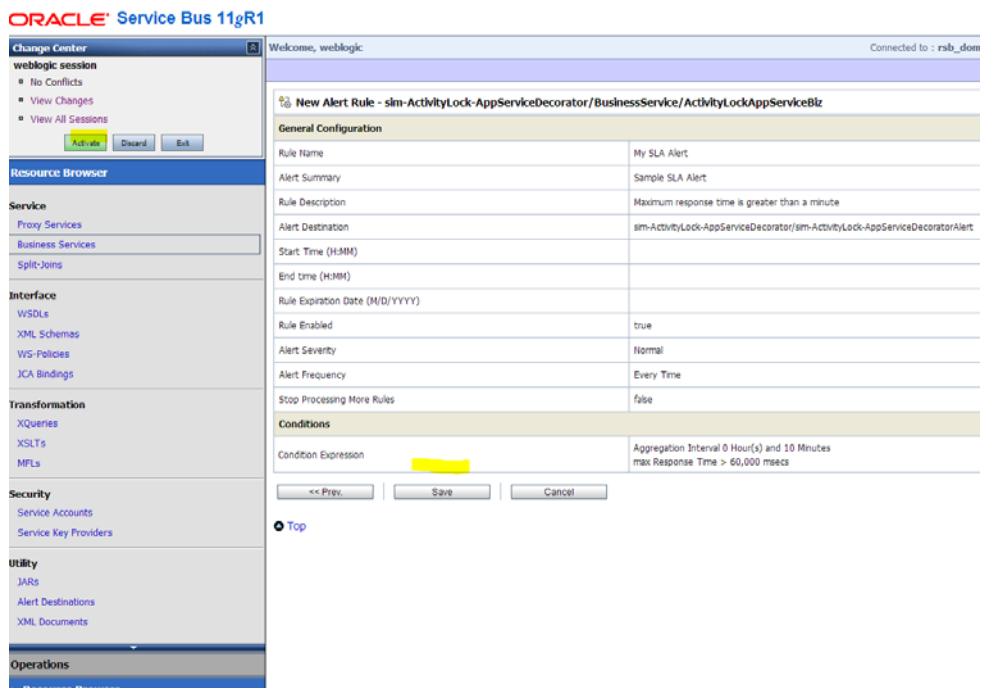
ORACLE Service Bus 11gR1

Change Center
weblogic session
No Conflicts
View Changes
View All Sessions
Activate Discard Exit

Resource Browser

Service
Proxy Services
Business Services
Split-Joins

Interface
WSDLs
XML Schemas
WS-Policies
JCA Bindings

Transformation
XQueries
XSLTs
MFLs

Security
Service Accounts
Service Key Providers

Utility
JARs
Alert Destinations
XML Documents

Operations

Welcome, weblogic

Connected to : rsb_dom

New Alert Rule - sim-ActivityLock-AppServiceDecorator/BusinessService/ActivityLockAppServiceBiz

| General Configuration | |
|---|---|
| Rule Name | My SLA Alert |
| Alert Summary | Sample SLA Alert |
| Rule Description | Maximum response time is greater than a minute |
| Alert Destination | sim-ActivityLock-AppServiceDecorator/sim-ActivityLock-AppServiceDecoratorAlert |
| Start Time (H:MM) | |
| End time (H:MM) | |
| Rule Expiration Date (M/D/YYYY) | |
| Rule Enabled | true |
| Alert Severity | Normal |
| Alert Frequency | Every Time |
| Stop Processing More Rules | false |
| Conditions | |
| Condition Expression | Aggregation Interval 0 Hour(s) and 10 Minutes max Response Time > 60,000 msecs |

<< Prev. Save Cancel

Top